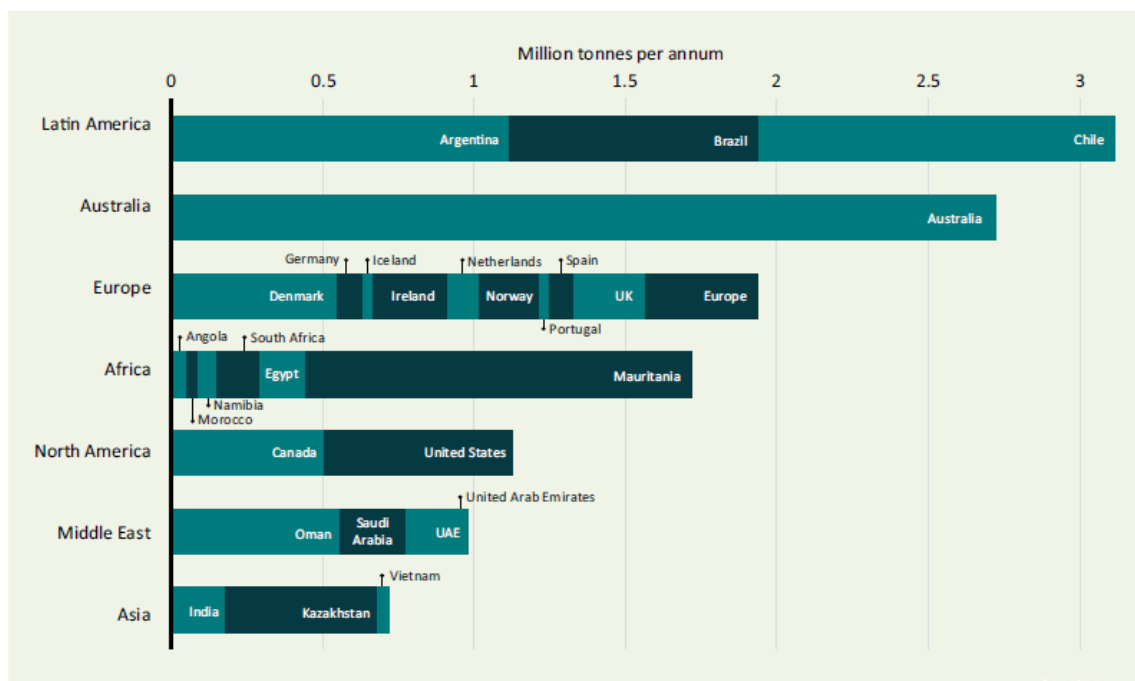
Million tonnes per annum

0 0.5 1 1.5 2 2.5 3

Latin America
Argentina
Brazil
Chile

Australia
Australia

Europe
Germany
Iceland
Netherlands
Spain
Denmark
Ireland
Norway
UK
Europe
Portugal

Africa
Angola
South Africa
Egypt
Mauritania
Namibia
Morocco

North America
Canada
United States

Middle East
United Arab Emirates
Oman
Saudi Arabia
UAE

Asia
Vietnam
India
Kazakhstan